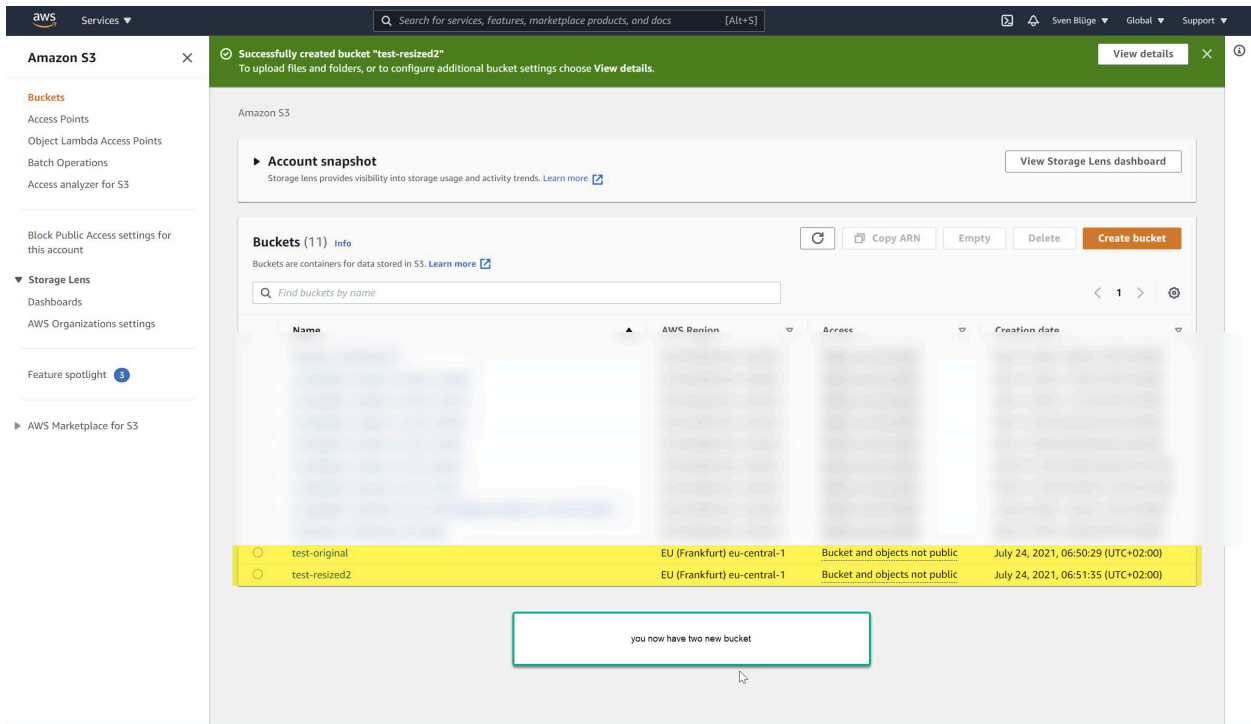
aws Services ▼

Search for services, features, marketplace products, and docs [Alt+S]

Sven Blüge ▼ Global ▼ Support ▼

Amazon S3

Buckets
Access Points
Object Lambda Access Points
Batch Operations
Access analyzer for S3

Block Public Access settings for this account

▼ Storage Lens
Dashboards
AWS Organizations settings

Feature spotlight 3

▶ AWS Marketplace for S3

Successfully created bucket "test-resized2"
To upload files and folders, or to configure additional bucket settings choose View details.

View details

Amazon S3

▶ Account snapshot
Storage lens provides visibility into storage usage and activity trends. Learn more

View Storage Lens dashboard

Buckets (11) Info
Buckets are containers for data stored in S3. Learn more

Copy ARN Empty Delete Create bucket

Find buckets by name

1

| | Name | AWS Region | Access | Creation date |
|---|---|---|---|---|
| | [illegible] | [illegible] | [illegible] | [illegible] |
| ○ | test-original | EU (Frankfurt) eu-central-1 | Bucket and objects not public | July 24, 2021, 06:50:29 (UTC+02:00) |
| ○ | test-resized2 | EU (Frankfurt) eu-central-1 | Bucket and objects not public | July 24, 2021, 06:51:35 (UTC+02:00) |

you now have two new bucket